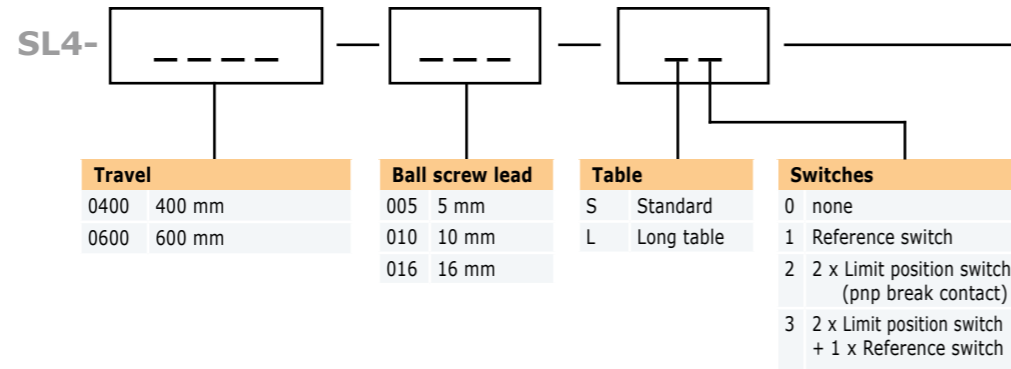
SL4- \_ \_ \_ \_ – \_ \_ \_ – \_ \_

| Travel | |
|---|---|
| 0400 | 400 mm |
| 0600 | 600 mm |

| Ball screw lead | |
|---|---|
| 005 | 5 mm |
| 010 | 10 mm |
| 016 | 16 mm |

| Table | |
|---|---|
| S | Standard |
| L | Long table |

| Switches | |
|---|---|
| 0 | none |
| 1 | Reference switch |
| 2 | 2 x Limit position switch (pnp break contact) |
| 3 | 2 x Limit position switch + 1 x Reference switch |